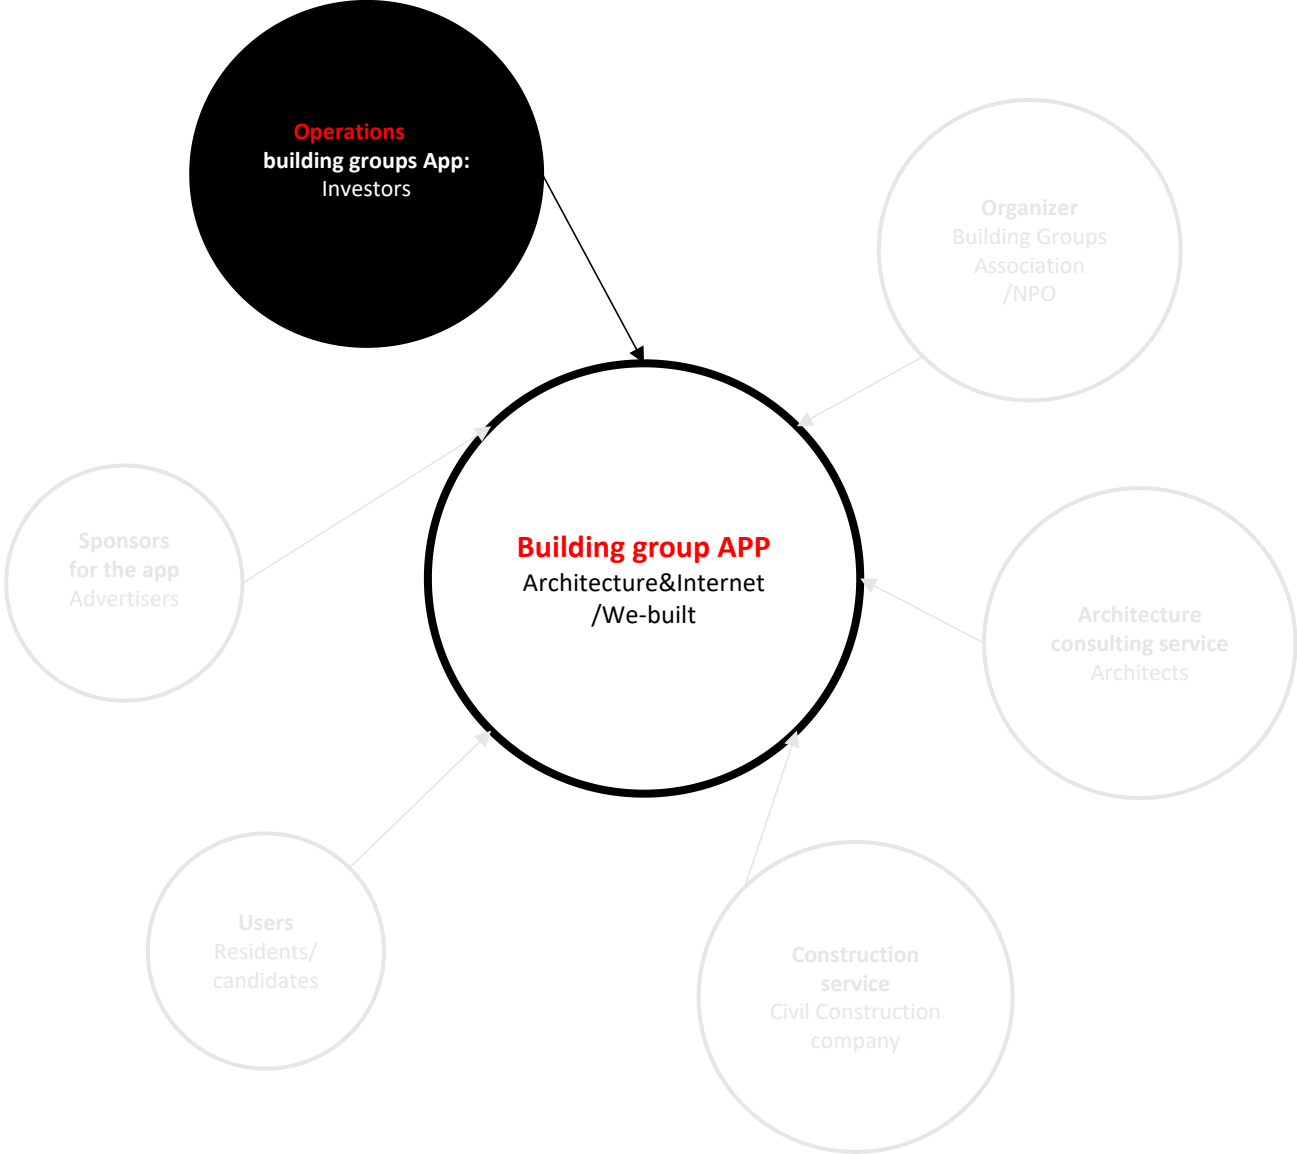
Operations
building groups App:
Investors

Organizer
Building Groups
Association
/NPO

Sponsors
for the app
Advertisers

Building group APP
Architecture&Internet
/We-built

Architecture
consulting service
Architects

Users
Residents/
candidates

Construction
service
Civil Construction
company